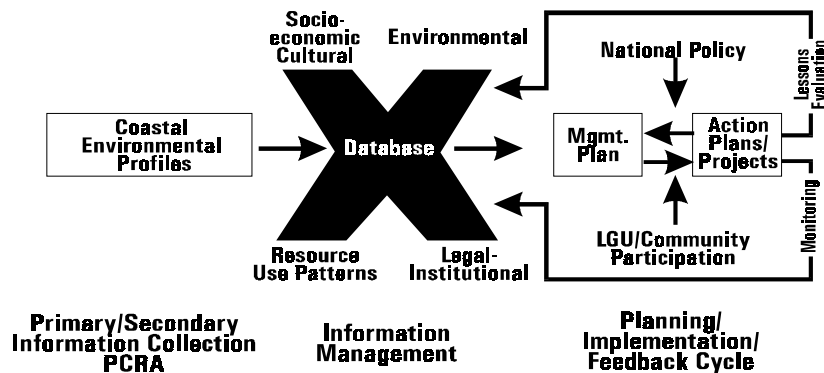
Socio-economic Cultural

Environmental

National Policy

Lessons Evaluation

Coastal Environmental Profiles

Database

Mgmt. Plan

Action Plans/ Projects

Monitoring

Resource Use Patterns

Legal-Institutional

LGU/Community Participation

Primary/Secondary Information Collection PCRA

Information Management

Planning/ Implementation/ Feedback Cycle